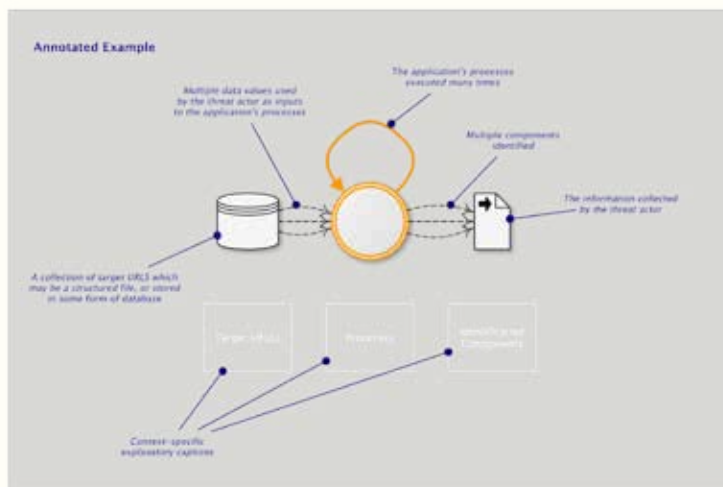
Annotated Example

The application's processes executed many times

Multiple data values used by the threat actor as inputs to the application's processes

Multiple components identified

The information collected by the threat actor

A collection of target URLS which may be a structured file, or stored in some form of database

Target URLs

Process

Identified Components

Context-specific explanatory captions